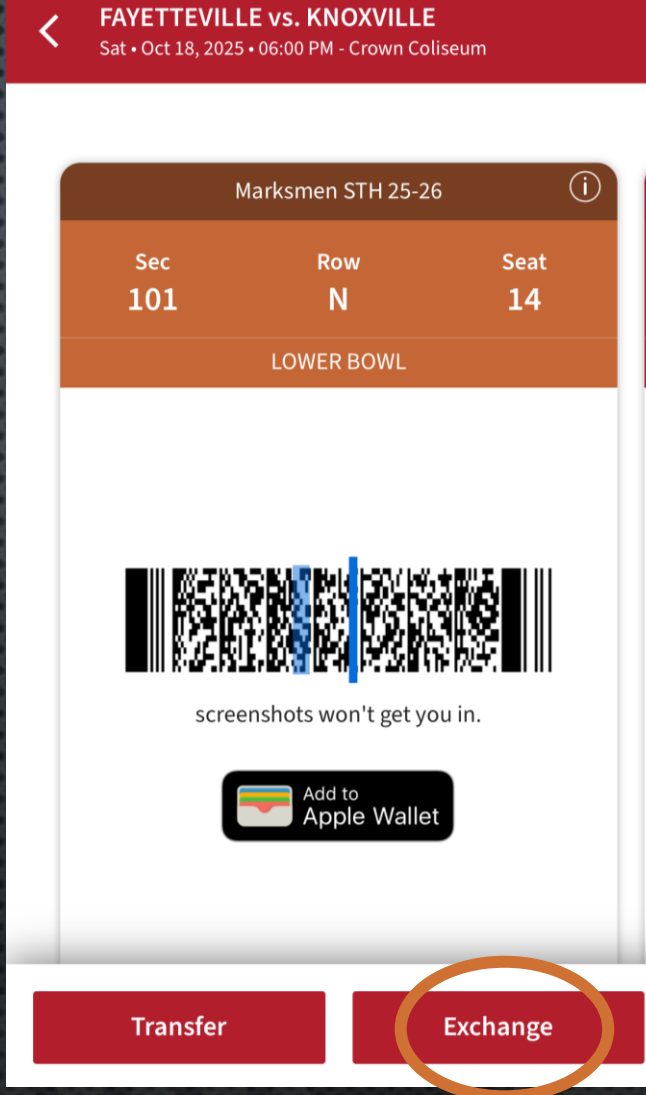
FAYETTEVILLE vs. KNOXVILLE
Sat • Oct 18, 2025 • 06:00 PM - Crown Coliseum

Marksmen STH 25-26

| Sec | Row | Seat |
|---|---|---|
| 101 | N | 14 |

LOWER BOWL

screenshots won't get you in.

Add to Apple Wallet

Transfer

Exchange